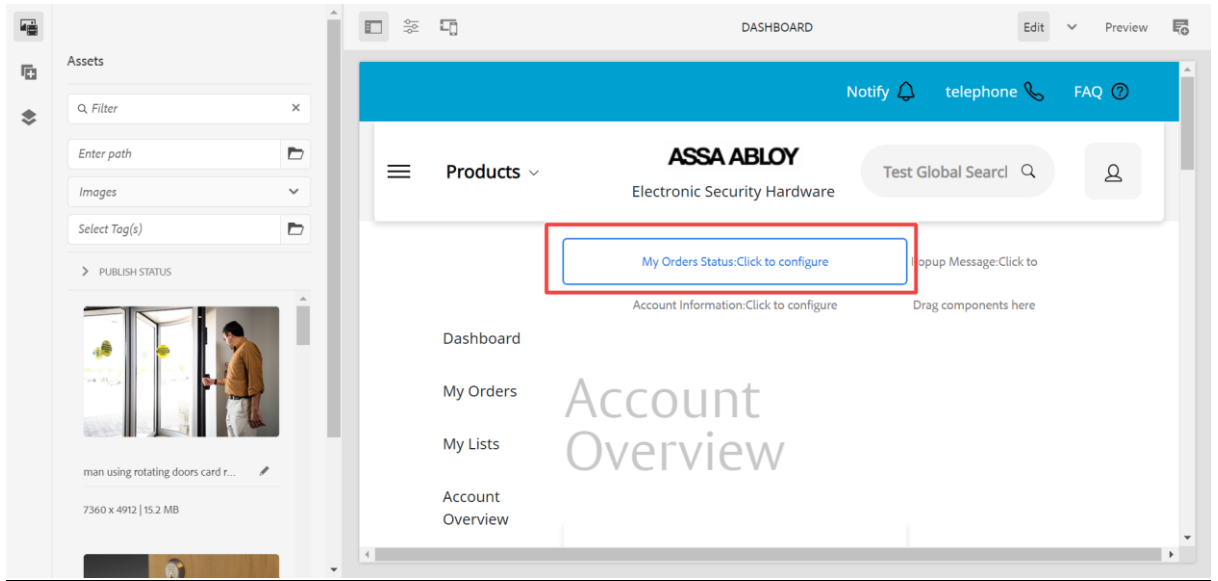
Assets

Filter

Enter path

Images

Select Tag(s)

PUBLISH STATUS

man using rotating doors card r...

7360 x 4912 | 15.2 MB

DASHBOARD

Edit

Preview

Notify

telephone

FAQ

Products

ASSA ABLOY

Electronic Security Hardware

Test Global Searcl

My Orders Status:Click to configure

opup Message:Click to

Account Information:Click to configure

Drag components here

Dashboard

My Orders

My Lists

Account Overview

Account Overview